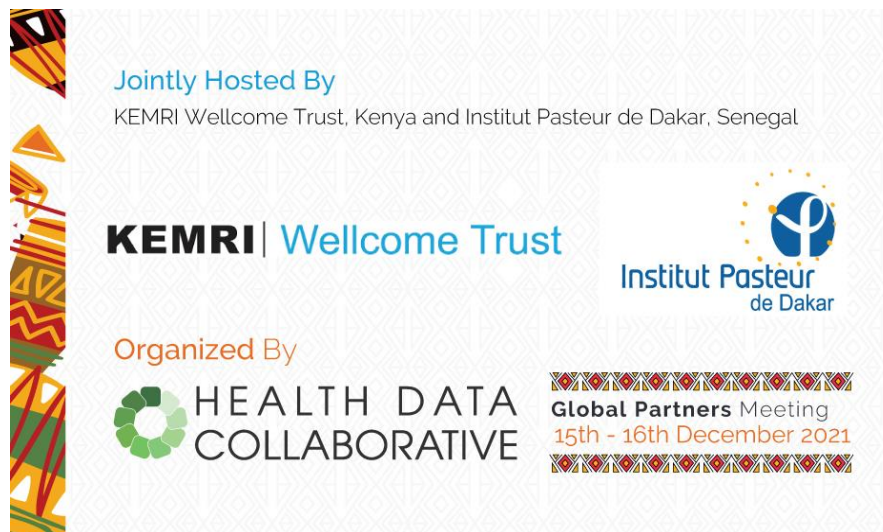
Jointly Hosted By
KEMRI Wellcome Trust, Kenya and Institut Pasteur de Dakar, Senegal

KEMRI | Wellcome Trust

Institut Pasteur de Dakar

Organized By

HEALTH DATA COLLABORATIVE

Global Partners Meeting
15th - 16th December 2021